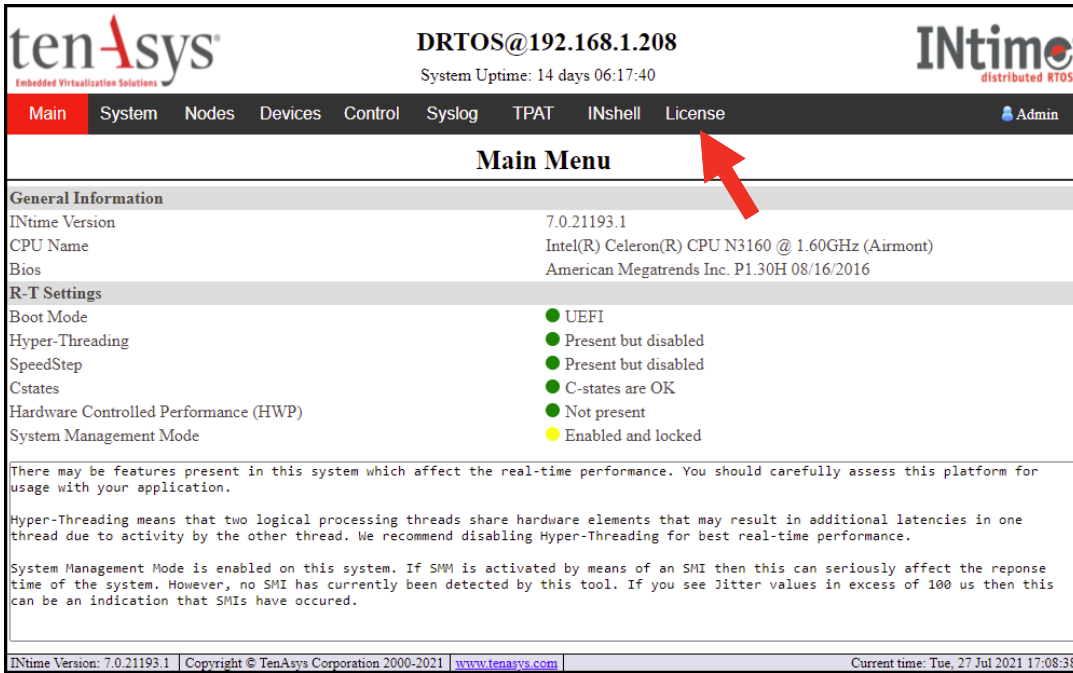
tenAsys®
Embedded Virtualization Solutions

DRTOS@192.168.1.208
System Uptime: 14 days 06:17:40

INtime
distributed RTOS

Main System Nodes Devices Control Syslog TPAT INshell License Admin

Main Menu

| General Information | |
|---|---|
| INtime Version | 7.0.21193.1 |
| CPU Name | Intel(R) Celeron(R) CPU N3160 @ 1.60GHz (Airmont) |
| Bios | American Megatrends Inc. P1.30H 08/16/2016 |
| R-T Settings | |
| Boot Mode | UEFI |
| Hyper-Threading | Present but disabled |
| SpeedStep | Present but disabled |
| Cstates | C-states are OK |
| Hardware Controlled Performance (HWP) | Not present |
| System Management Mode | Enabled and locked |

There may be features present in this system which affect the real-time performance. You should carefully assess this platform for usage with your application.

Hyper-Threading means that two logical processing threads share hardware elements that may result in additional latencies in one thread due to activity by the other thread. We recommend disabling Hyper-Threading for best real-time performance.

System Management Mode is enabled on this system. If SMM is activated by means of an SMI then this can seriously affect the reponse time of the system. However, no SMI has currently been detected by this tool. If you see Jitter values in excess of 100 us then this can be an indication that SMIs have occured.

INtime Version: 7.0.21193.1 | Copyright © TenAsys Corporation 2000-2021 | www.tenasys.com | Current time: Tue, 27 Jul 2021 17:08:38